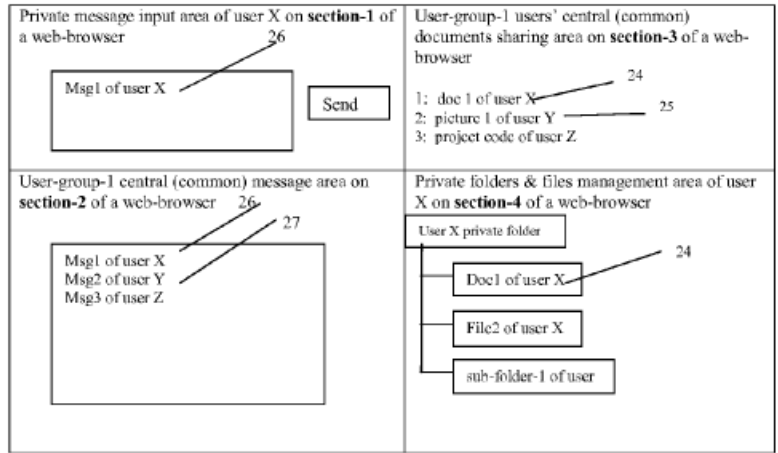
Private message input area of user X on **section-1** of a web-browser

26

Msg1 of user X

Send

User-group-1 users' central (common) documents sharing area on **section-3** of a web-browser

24

1: doc 1 of user X

25

2: picture 1 of user Y

3: project code of user Z

User-group-1 central (common) message area on **section-2** of a web-browser

26

27

Msg1 of user X

Msg2 of user Y

Msg3 of user Z

Private folders & files management area of user X on **section-4** of a web-browser

User X private folder

24

Doc1 of user X

File2 of user X

sub-folder-1 of user